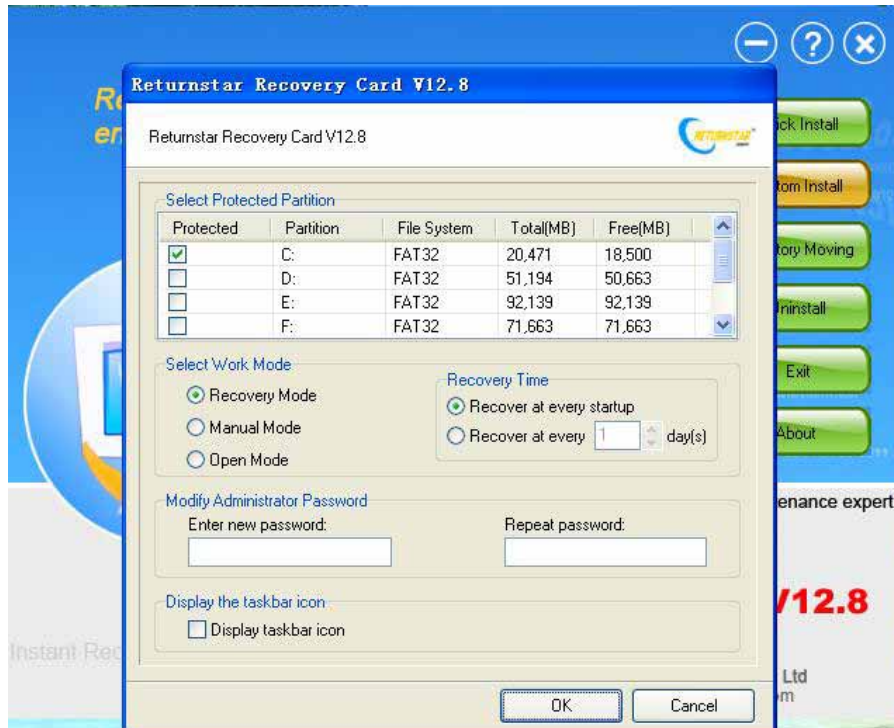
Returnstar Recovery Card V12.8

Returnstar Recovery Card V12.8

RETURNSTAR

Select Protected Partition

| Protected | Partition | File System | Total(MB) | Free(MB) |
|---|---|---|---|---|
| ☑ | C: | FAT32 | 20,471 | 18,500 |
| ☐ | D: | FAT32 | 51,194 | 50,663 |
| ☐ | E: | FAT32 | 92,139 | 92,139 |
| ☐ | F: | FAT32 | 71,663 | 71,663 |

Select Work Mode

Recovery Mode

Manual Mode

Open Mode

Recovery Time

Recover at every startup

Recover at every 1 day(s)

Modify Administrator Password

Enter new password:

Repeat password:

Display the taskbar icon

Display taskbar icon

OK

Cancel

Re

en

ick Install

tom Install

tory Moving

ninstall

Exit

About

enance expert

V12.8

Instant Rec

Ltd

m